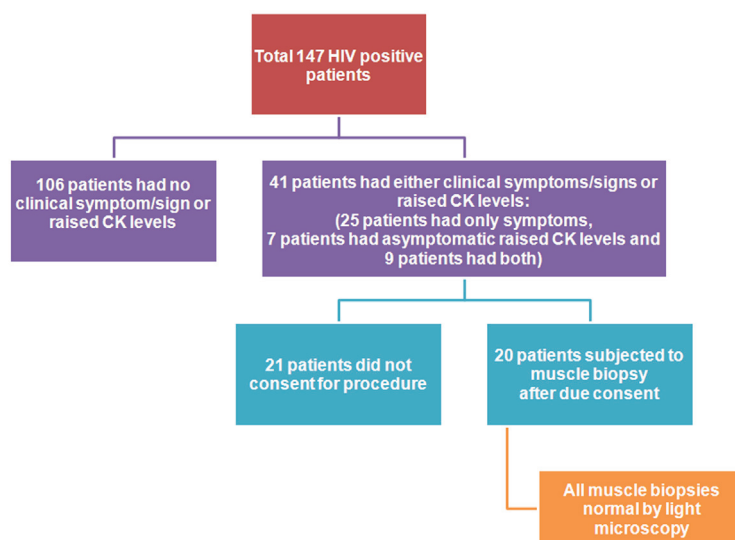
Total 147 HIV positive patients

106 patients had no clinical symptom/sign or raised CK levels

41 patients had either clinical symptoms/signs or raised CK levels:
(25 patients had only symptoms,
7 patients had asymptomatic raised CK levels and 9 patients had both)

21 patients did not consent for procedure

20 patients subjected to muscle biopsy after due consent

All muscle biopsies normal by light microscopy